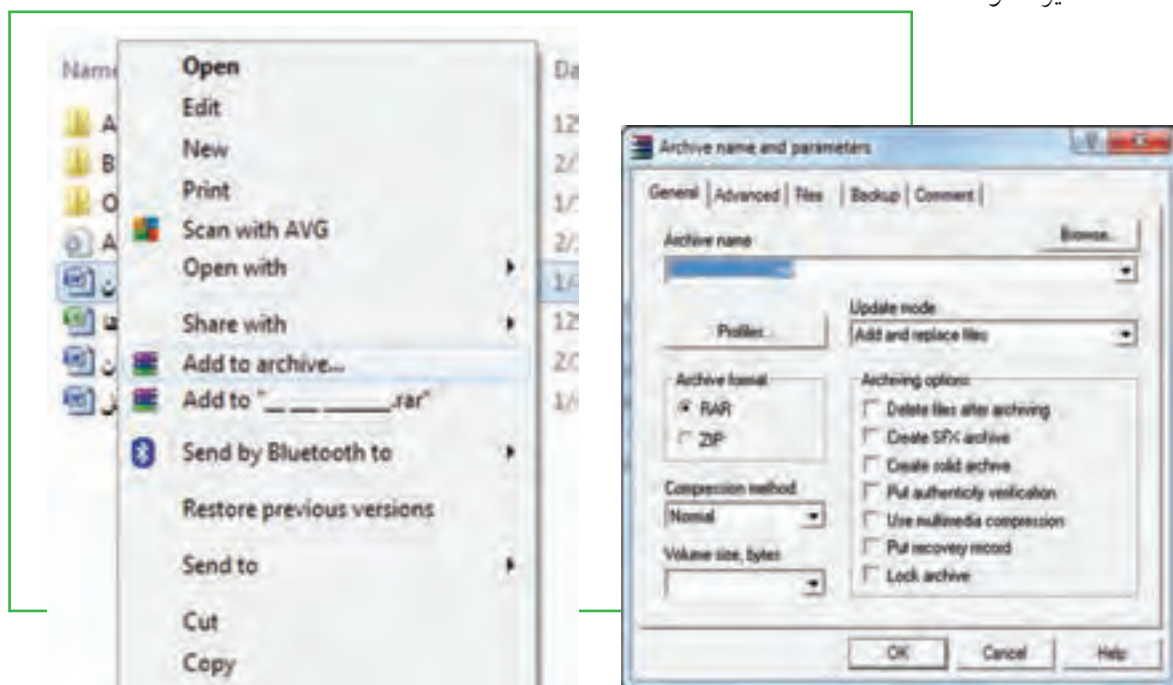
Name

A

B

O

A

ن

ها

ن

ل

Open

Edit

New

Print

Scan with AVG

Open with

Share with

Add to archive...

Add to "__ __ _____.rar"

Send by Bluetooth to

Restore previous versions

Send to

Cut

Copy

Da

12/

2/

1/

2/

1/

12/

2/

1/

Archive name and parameters

General | Advanced | Files | Backup | Comment

Archive name

Browse...

Update mode

Profiles...

Add and replace files

Archive format

RAR

ZIP

Archiving options

Delete files after archiving

Create SFX archive

Create solid archive

Put authenticity verification

Use multimedia compression

Put recovery record

Lock archive

Compression method

Normal

Volume size, bytes

OK

Cancel

Help